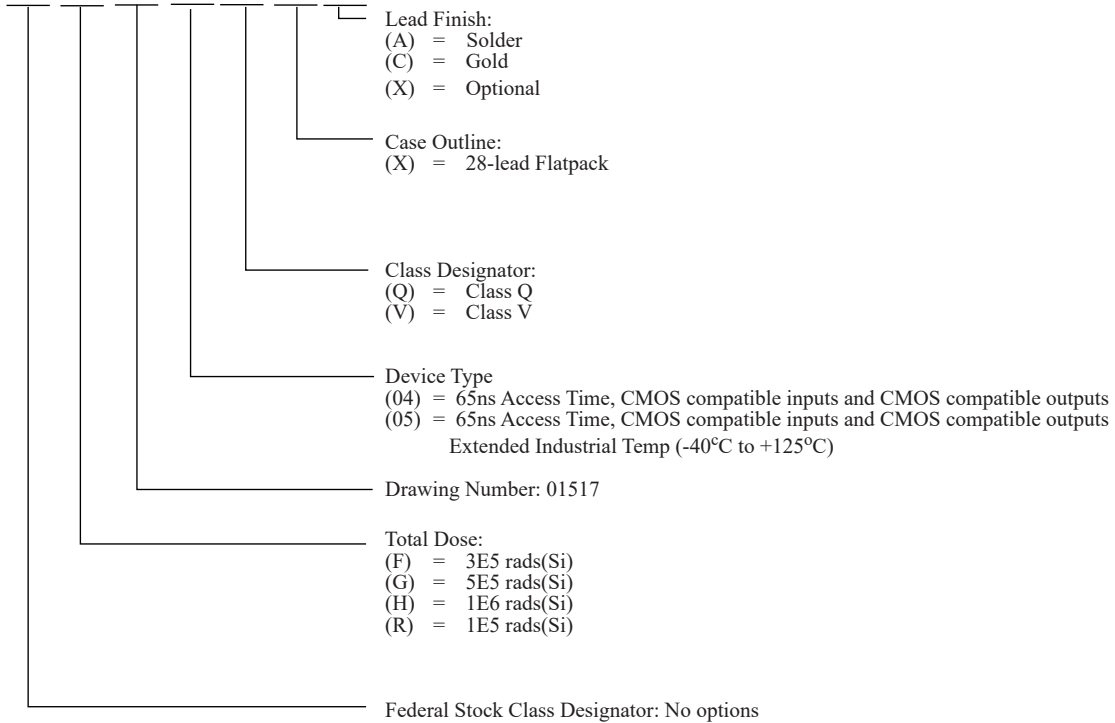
Lead Finish:
(A) = Solder
(C) = Gold
(X) = Optional

Case Outline:
(X) = 28-lead Flatpack

Class Designator:
(Q) = Class Q
(V) = Class V

Device Type
(04) = 65ns Access Time, CMOS compatible inputs and CMOS compatible outputs
(05) = 65ns Access Time, CMOS compatible inputs and CMOS compatible outputs
Extended Industrial Temp (-40$^{c}$C to +125$^{o}$C)

Drawing Number: 01517

Total Dose:
(F) = 3E5 rads(Si)
(G) = 5E5 rads(Si)
(H) = 1E6 rads(Si)
(R) = 1E5 rads(Si)

Federal Stock Class Designator: No options